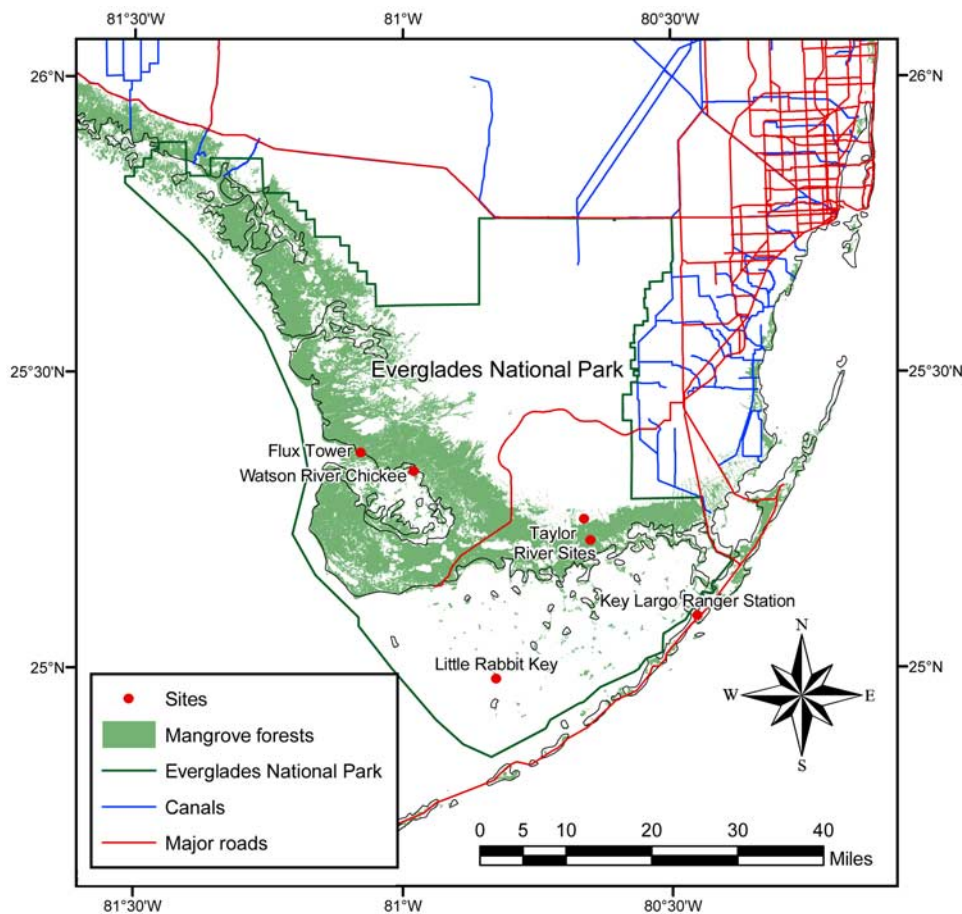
81°30'W 81°W 80°30'W

26°N 26°N

25°30'N 25°30'N

Everglades National Park

Flux Tower

Watson River Chickee

Taylor River Sites

Key Largo Ranger Station

Little Rabbit Key

25°N 25°N

N
W E
S

Sites
Mangrove forests
Everglades National Park
Canals
Major roads

0 5 10 20 30 40
Miles

81°30'W 81°W 80°30'W